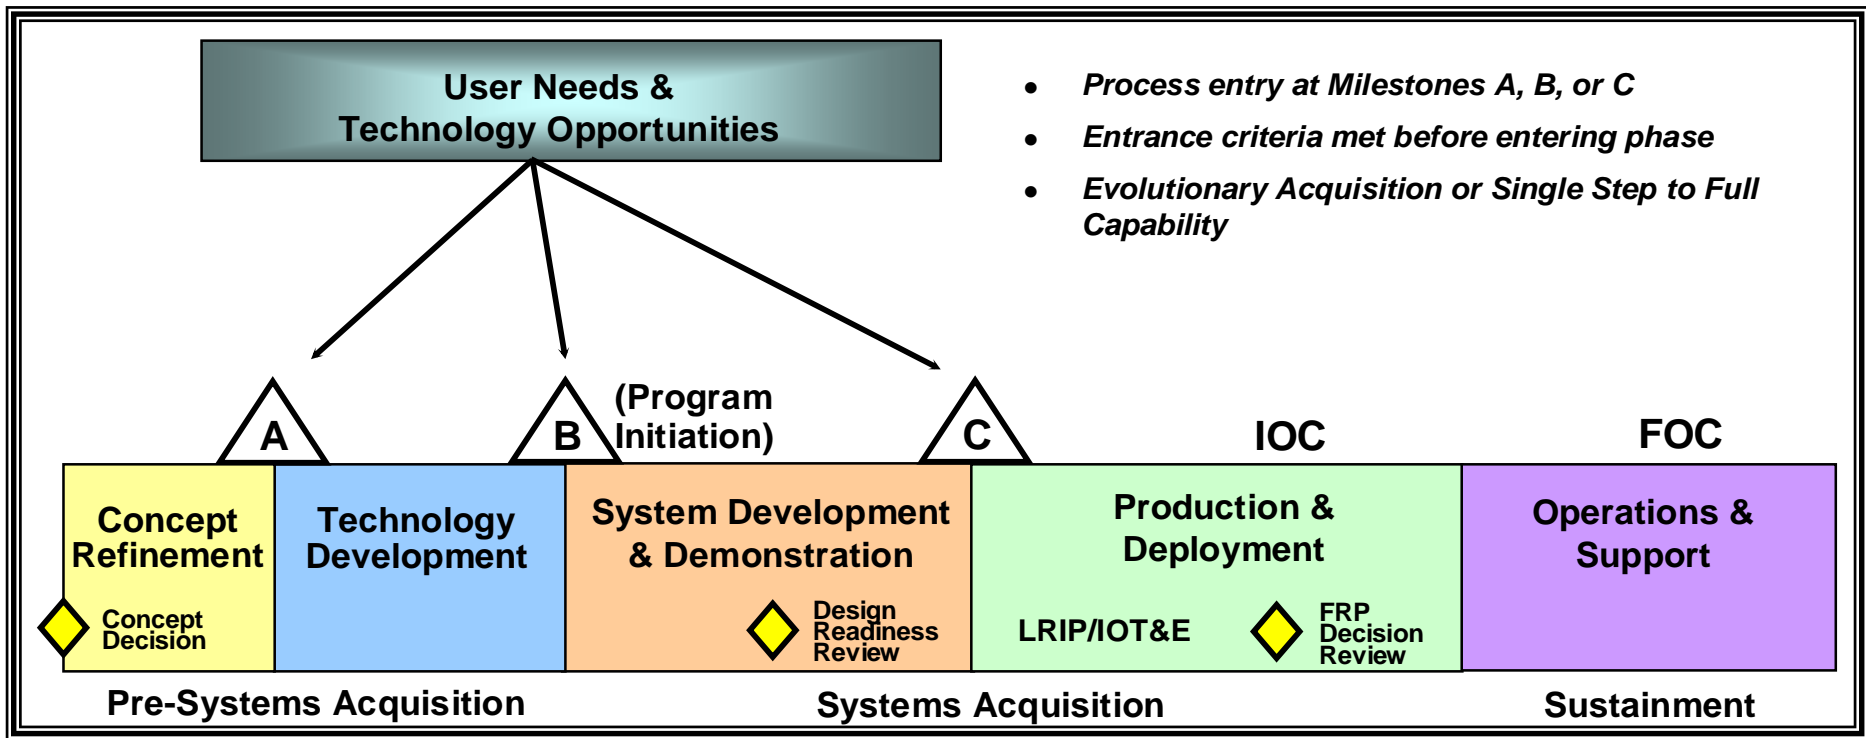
User Needs & Technology Opportunities

- Process entry at Milestones A, B, or C
- Entrance criteria met before entering phase
- Evolutionary Acquisition or Single Step to Full Capability

A

B

(Program Initiation)

C

IOC

FOC

Concept Refinement

Concept Decision

Technology Development

System Development & Demonstration

Design Readiness Review

Production & Deployment

LRIP/IOT&E

FRP Decision Review

Operations & Support

Pre-Systems Acquisition

Systems Acquisition

Sustainment